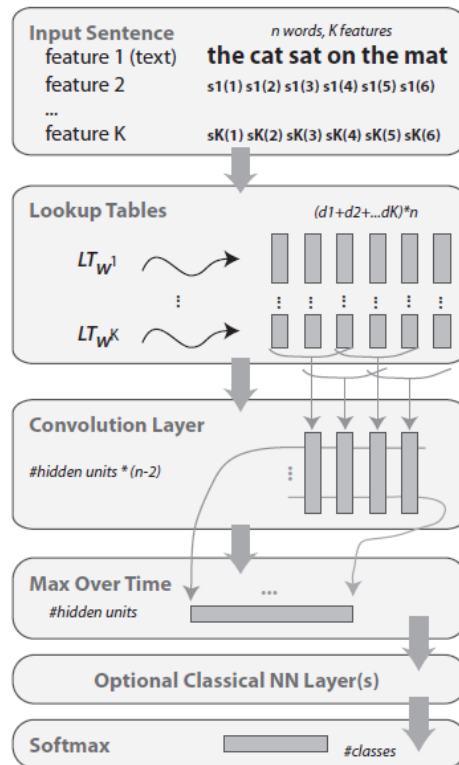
Input Sentence
n words, K features
feature 1 (text) the cat sat on the mat
feature 2 s1(1) s1(2) s1(3) s1(4) s1(5) s1(6)
...
feature K sK(1) sK(2) sK(3) sK(4) sK(5) sK(6)

Lookup Tables
(d1+d2+...dK)*n
$LT_{W^1}$
$LT_{W^K}$

Convolution Layer
#hidden units * (n-2)

Max Over Time
#hidden units
...

Optional Classical NN Layer(s)

Softmax
#classes